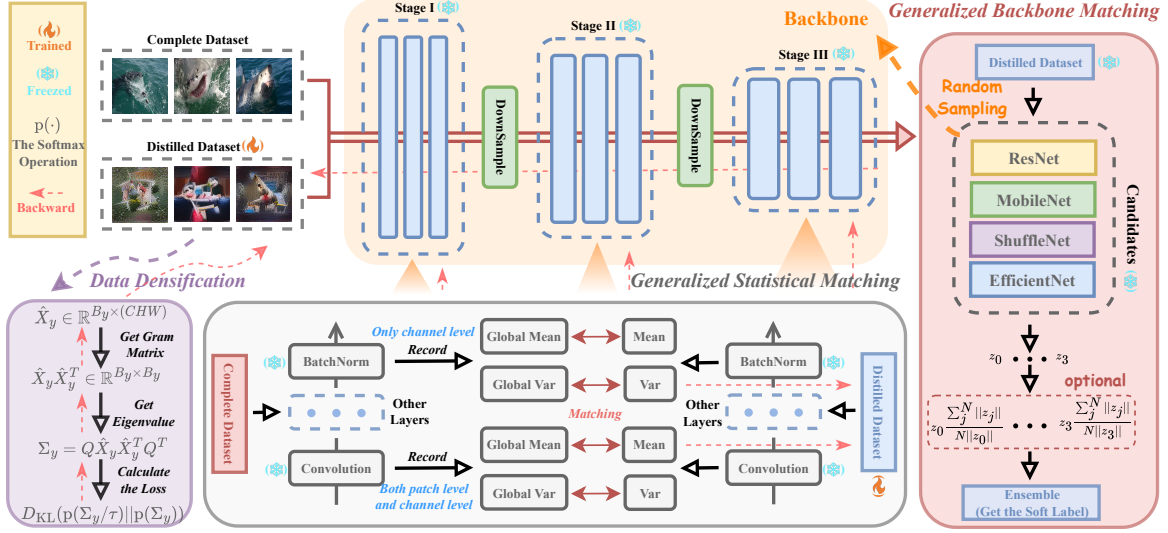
Trained

Freezed

p(·)
The Softmax Operation

Backward

Complete Dataset

Distilled Dataset

Stage I

DownSample

Stage II

DownSample

Stage III

Backbone

Generalized Backbone Matching

Distilled Dataset

Random Sampling

ResNet

MobileNet

ShuffleNet

EfficientNet

Candidates

$z_0$ • • • $z_3$

optional

$z_0 \frac{\sum_j^N ||z_j||}{N||z_0||}$ • • • $z_3 \frac{\sum_j^N ||z_j||}{N||z_3||}$

Ensemble
(Get the Soft Label)

Data Densification

Generalized Statistical Matching

$\hat{X}_y \in \mathbb{R}^{B_y \times (CHW)}$

Get Gram Matrix

$\hat{X}_y \hat{X}_y^T \in \mathbb{R}^{B_y \times B_y}$

Get Eigenvalue

$\Sigma_y = Q \hat{X}_y \hat{X}_y^T Q^T$

Calculate the Loss

$D_{KL}(p(\Sigma_y/\tau)||p(\Sigma_y))$

Complete Dataset

BatchNorm

Only channel level

Record

Global Mean

Mean

Global Var

Var

Other Layers

Matching

Global Mean

Mean

Convolution

Record

Global Var

Var

Both patch level and channel level

BatchNorm

Other Layers

Convolution

Distilled Dataset